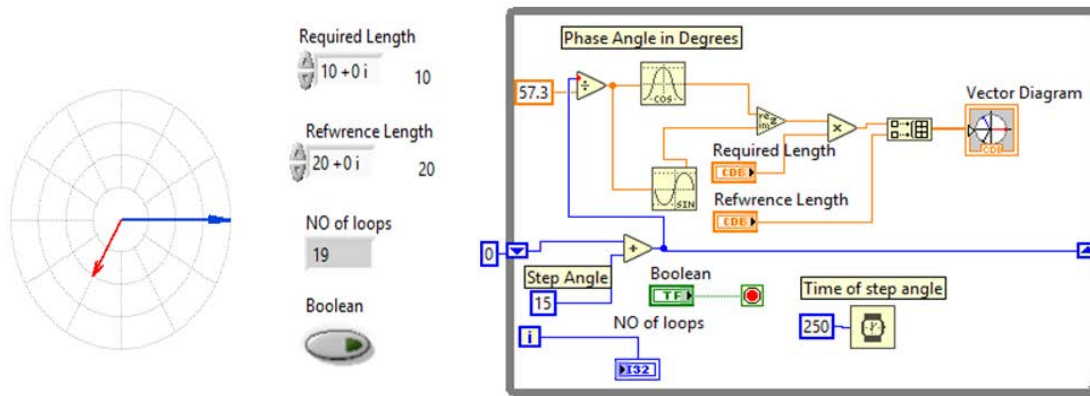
Required Length
10 +0 i
10

Refwrence Length
20 +0 i
20

NO of loops
19

Boolean

Phase Angle in Degrees
57.3
COS
SIN
Required Length
CDB
Refwrence Length
CDB
Vector Diagram
CDB
0
Step Angle
15
Boolean
TF
Time of step angle
250
i
NO of loops
I32